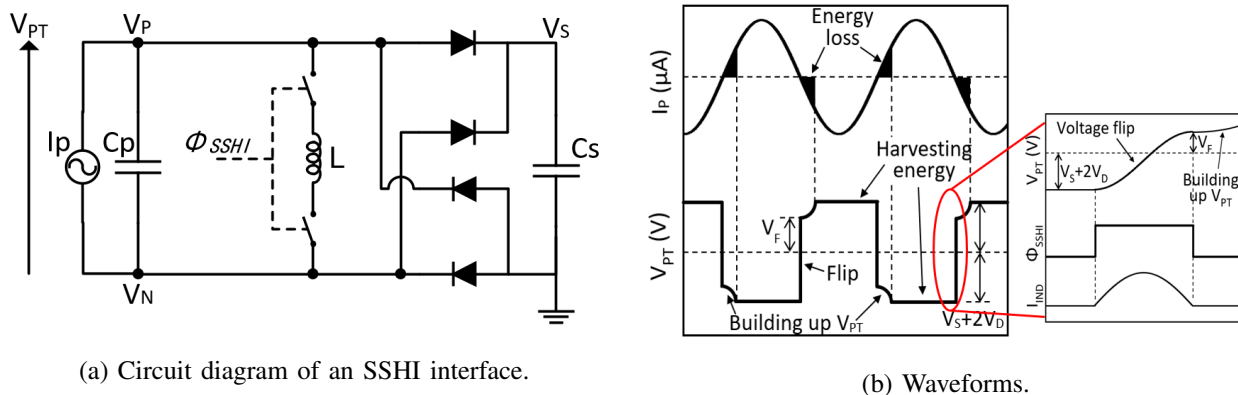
$V_{PT}$
$V_P$
$V_S$
Ip
Cp
$\Phi_{SSHI}$
L
Cs
$V_N$

(a) Circuit diagram of an SSHI interface.

Energy loss
$I_P$ (μA)
Harvesting energy
$V_F$
$V_{PT}$ (V)
Flip
Building up $V_{PT}$
$V_S+2V_D$
Voltage flip
$V_{PT}$ (V)
$V_S+2V_D$
$V_F$
Building up $V_{PT}$
$\Phi_{SSHI}$
$I_{IND}$

(b) Waveforms.